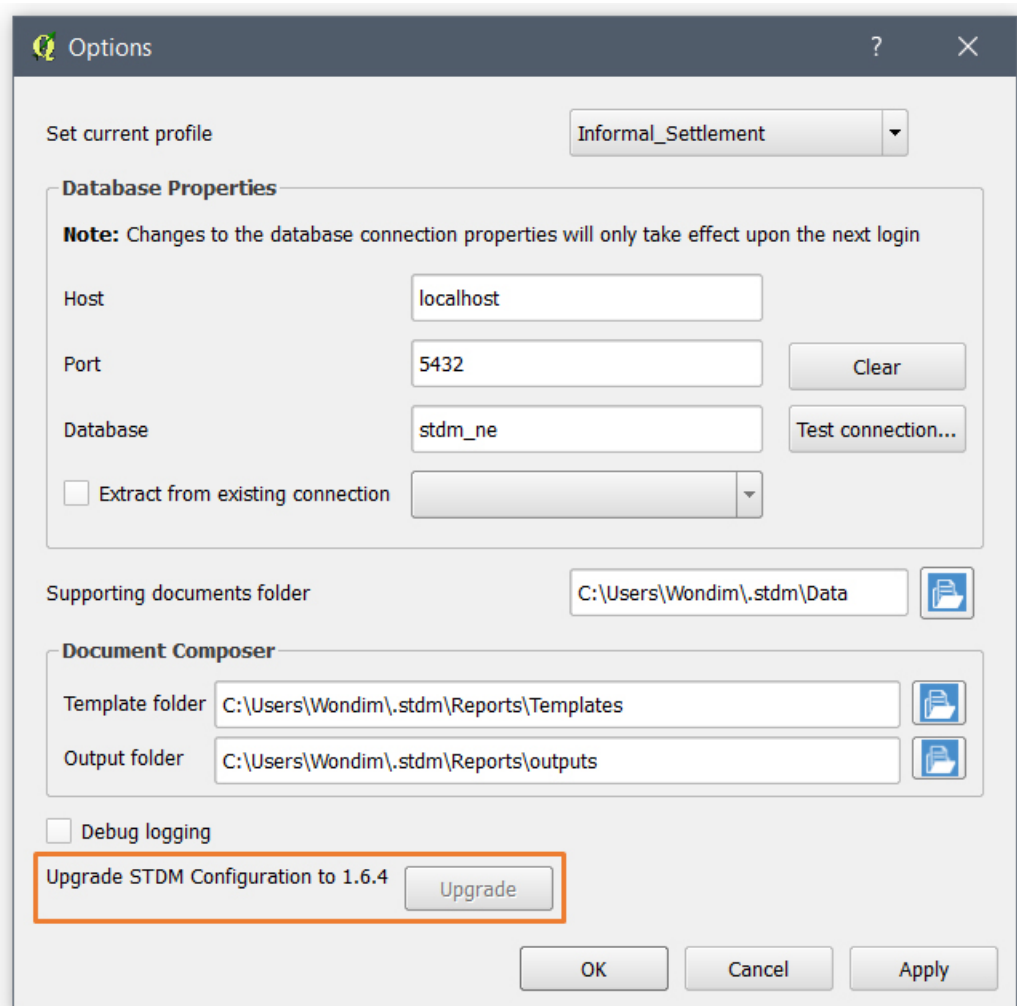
Options ? ×

Set current profile Informal_Settlement

Database Properties

**Note:** Changes to the database connection properties will only take effect upon the next login

Host localhost

Port 5432 Clear

Database stdm_ne Test connection...

Extract from existing connection

Supporting documents folder C:\Users\Wondim\.stdm\Data

Document Composer

Template folder C:\Users\Wondim\.stdm\Reports\Templates

Output folder C:\Users\Wondim\.stdm\Reports\outputs

Debug logging

Upgrade STDM Configuration to 1.6.4 Upgrade

OK Cancel Apply